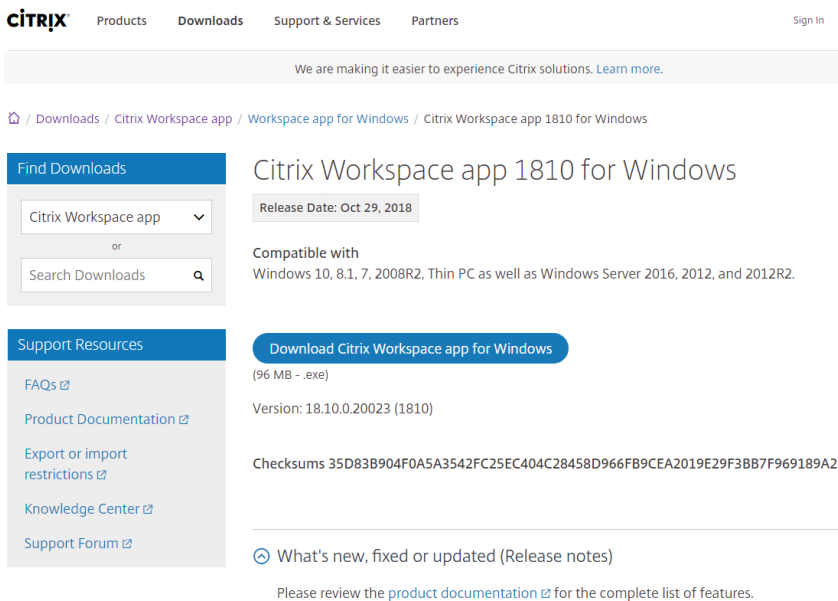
CiTRIX Products Downloads Support & Services Partners Sign In

We are making it easier to experience Citrix solutions. Learn more.

/ Downloads / Citrix Workspace app / Workspace app for Windows / Citrix Workspace app 1810 for Windows

Find Downloads

Citrix Workspace app

or

Search Downloads

Support Resources

FAQs

Product Documentation

Export or import restrictions

Knowledge Center

Support Forum

Citrix Workspace app 1810 for Windows

Release Date: Oct 29, 2018

Compatible with
Windows 10, 8.1, 7, 2008R2, Thin PC as well as Windows Server 2016, 2012, and 2012R2.

Download Citrix Workspace app for Windows

(96 MB - .exe)

Version: 18.10.0.20023 (1810)

Checksums 35D83B904F0A5A3542FC25EC404C28458D966FB9CEA2019E29F3BB7F969189A2

What's new, fixed or updated (Release notes)

Please review the product documentation for the complete list of features.